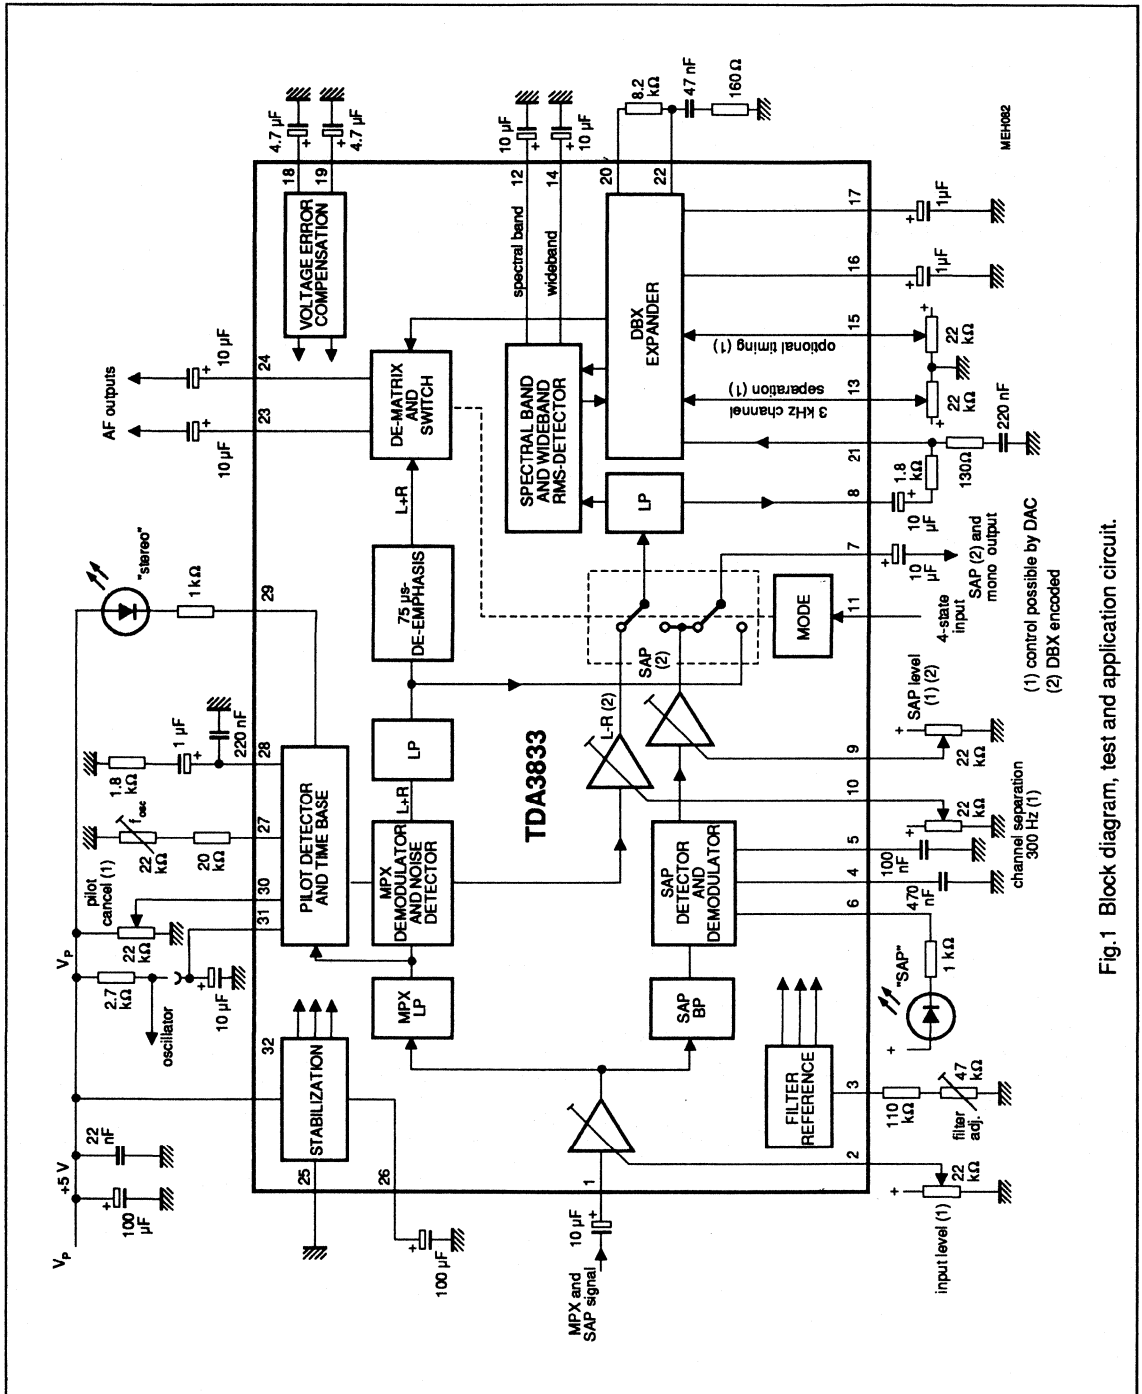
Fig.1 Block diagram, test and application circuit.

MEH082

TDA3833

AF outputs

10 µF
10 µF
4.7 µF
4.7 µF
24
23
18
19

VOLTAGE ERROR COMPENSATION

DE-MATRIX AND SWITCH

L+R

75 µs-DE-EMPHASIS

LP

L+R

MPX DEMODULATOR AND NOISE DETECTOR

PILOT DETECTOR AND TIME BASE

MPX LP

STABILIZATION

SAP BP

SAP DETECTOR AND DEMODULATOR

FILTER REFERENCE

SPECTRAL BAND AND WIDEBAND RMS-DETECTOR

DBX EXPANDER

LP

MODE

L-R (2)

SAP (2)

spectral band
wideband

10 µF
10 µF
12
14
8.2 kΩ
47 nF
160 Ω
20
22
17
1µF
16
1µF
15
optional timing (1)
22 kΩ
13
3 kHz channel separation (1)
22 kΩ
220 nF
21
130Ω
1.8 kΩ
8
10 µF
7
10 µF
SAP (2) and mono output
11
4-state input

(1) control possible by DAC
(2) DBX encoded

"stereo"
1 kΩ
29
1.8 kΩ
1 µF
220 nF
28
$f_{osc}$
22 kΩ
20 kΩ
27
pilot cancel (1)
22 kΩ
30
31
$V_P$
2.7 kΩ
oscillator
10 µF
32
22 nF
+5 V
100 µF
$V_P$
25
26
100 µF
1
10 µF
MPX and SAP signal
2
22 kΩ
input level (1)
3
110 kΩ
47 kΩ
filter adj.
"SAP"
1 kΩ
6
470 nF
4
100 nF
5
channel separation 300 Hz (1)
10
22 kΩ
9
22 kΩ
SAP level (1) (2)